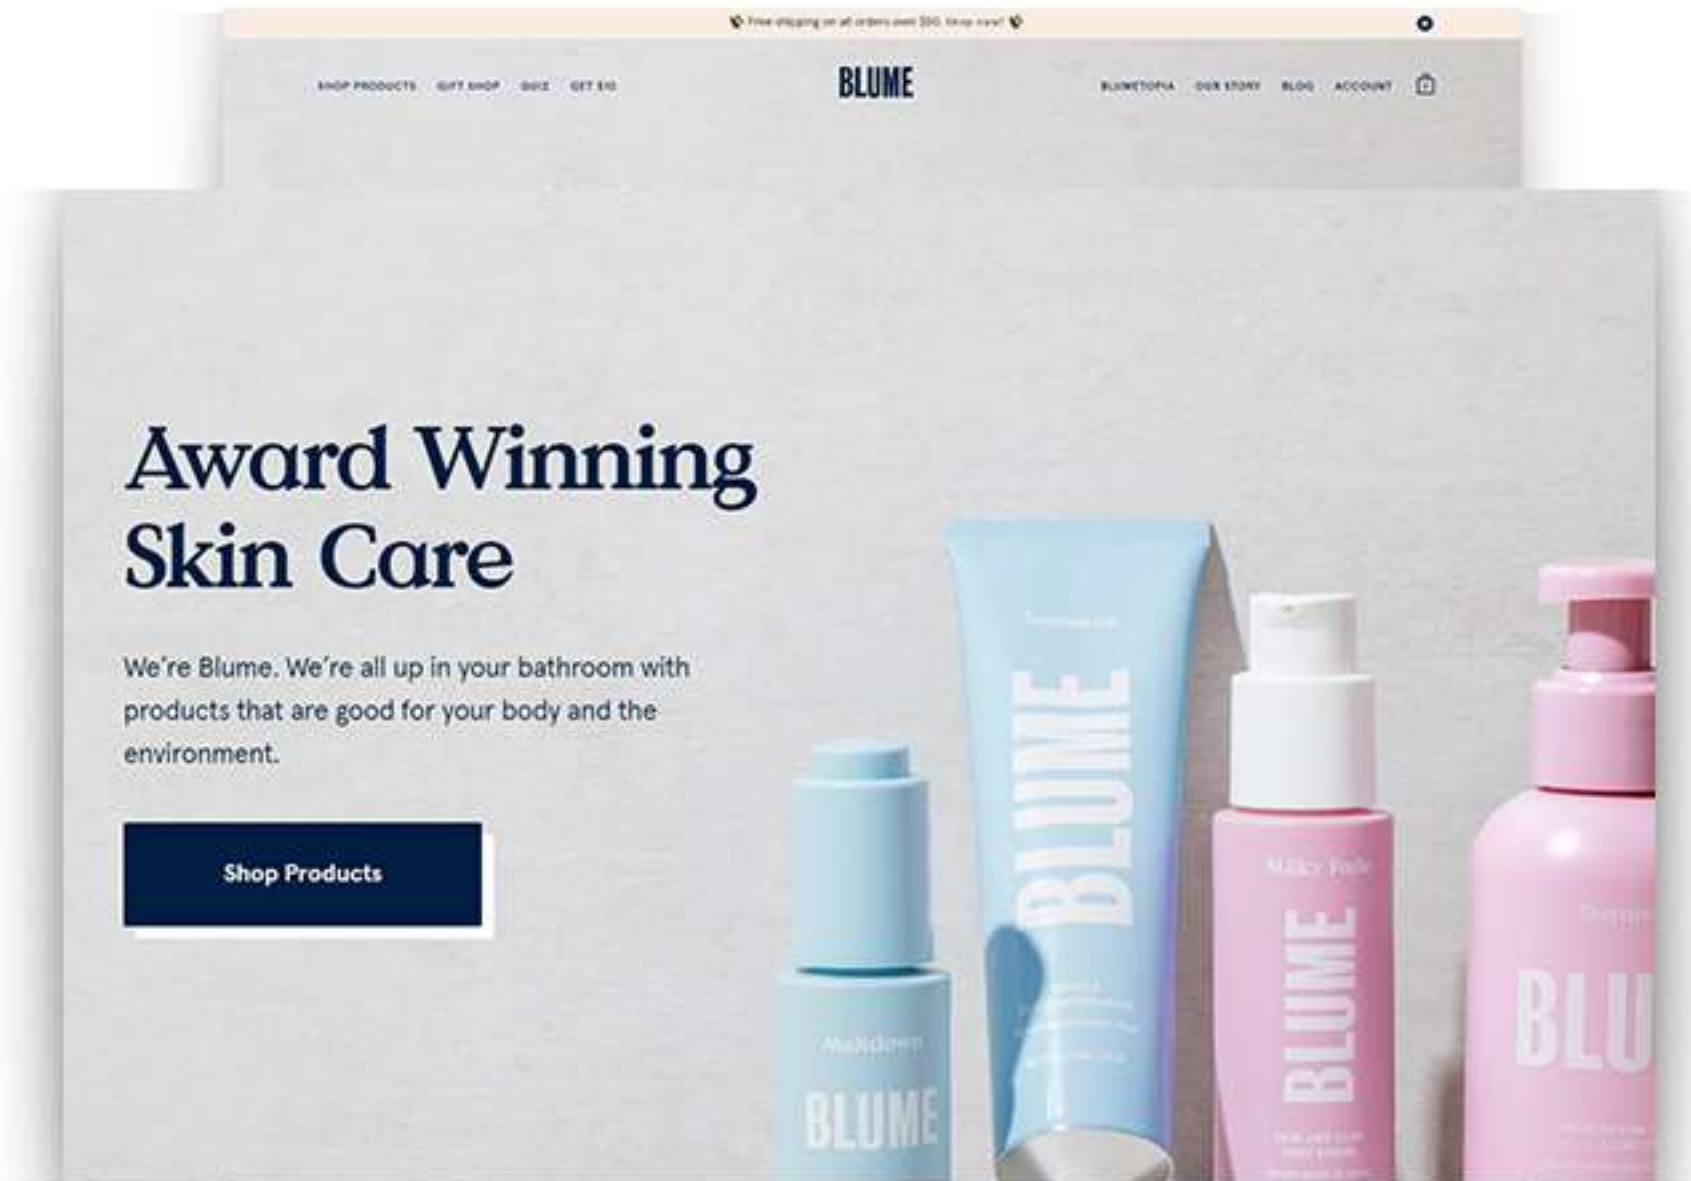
Free shipping on all orders over $50. Shop now!

SHOP PRODUCTS GIFT SHOP QUIZ GET $10

BLUME

BLUMETOPIA OUR STORY BLOG ACCOUNT

Award Winning Skin Care

We're Blume. We're all up in your bathroom with products that are good for your body and the environment.

Shop Products

BLUME

Meltdown

BLUME

Milky Toner

BLUME

BLU